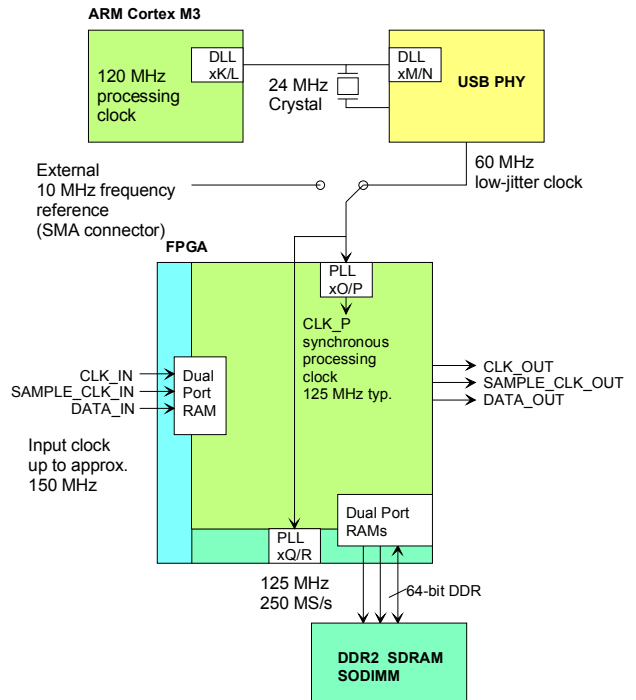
ARM Cortex M3

120 MHz processing clock

DLL xK/L

24 MHz Crystal

DLL xM/N

USB PHY

External 10 MHz frequency reference (SMA connector)

60 MHz low-jitter clock

FPGA

PLL xO/P

CLK_P synchronous processing clock 125 MHz typ.

CLK_IN
SAMPLE_CLK_IN
DATA_IN

Dual Port RAM

CLK_OUT
SAMPLE_CLK_OUT
DATA_OUT

Input clock up to approx. 150 MHz

Dual Port RAMs

PLL xQ/R

125 MHz
250 MS/s

64-bit DDR

DDR2 SDRAM SODIMM